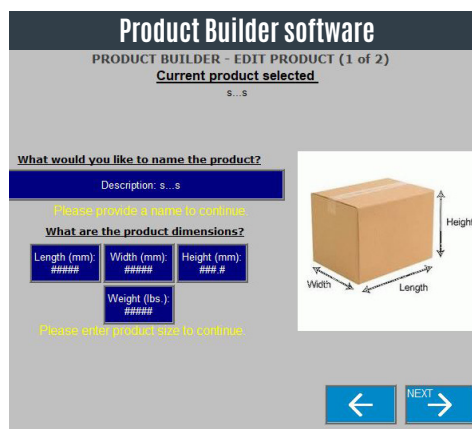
Product Builder software

PRODUCT BUILDER - EDIT PRODUCT (1 of 2)

Current product selected

s...s

What would you like to name the product?

Description: s...s

Please provide a name to continue.

What are the product dimensions?

| Length (mm): ##### | Width (mm): ##### | Height (mm): ### # |
|---|---|---|

Weight (lbs.): #####

Please enter product size to continue.

Height

Width

Length

NEXT